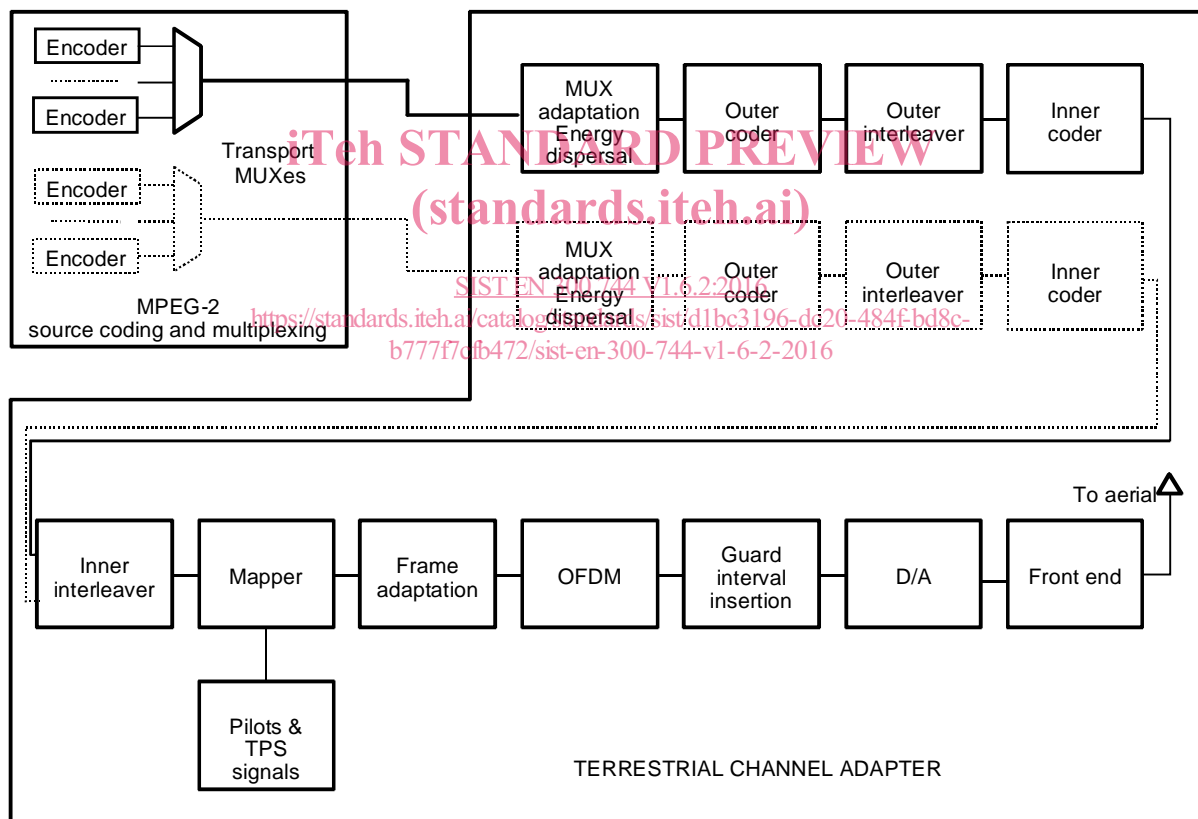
Encoder
Encoder
Transport MUXes
Encoder
Encoder
MPEG-2 source coding and multiplexing

MUX adaptation Energy dispersal
Outer coder
Outer interleaver
Inner coder

MUX adaptation Energy dispersal
Outer coder
Outer interleaver
Inner coder

iTeh STANDARD PREVIEW
(standards.iteh.ai)
SIST EN 300 744 V1.6.2:2016
https://standards.iteh.ai/catalog/standards/sist/d1bc3196-dc20-484f-bd8c-b777f7cfb472/sist-en-300-744-v1-6-2-2016

To aerial
Inner interleaver
Mapper
Frame adaptation
OFDM
Guard interval insertion
D/A
Front end
Pilots & TPS signals
TERRESTRIAL CHANNEL ADAPTER